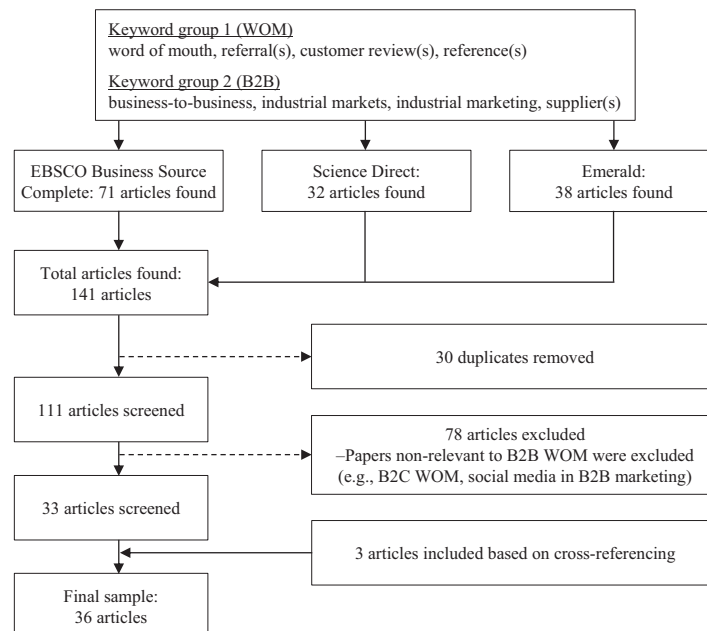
Keyword group 1 (WOM)
word of mouth, referral(s), customer review(s), reference(s)

Keyword group 2 (B2B)
business-to-business, industrial markets, industrial marketing, supplier(s)

EBSCO Business Source Complete: 71 articles found

Science Direct: 32 articles found

Emerald: 38 articles found

Total articles found: 141 articles

30 duplicates removed

111 articles screened

78 articles excluded
–Papers non-relevant to B2B WOM were excluded (e.g., B2C WOM, social media in B2B marketing)

33 articles screened

3 articles included based on cross-referencing

Final sample: 36 articles